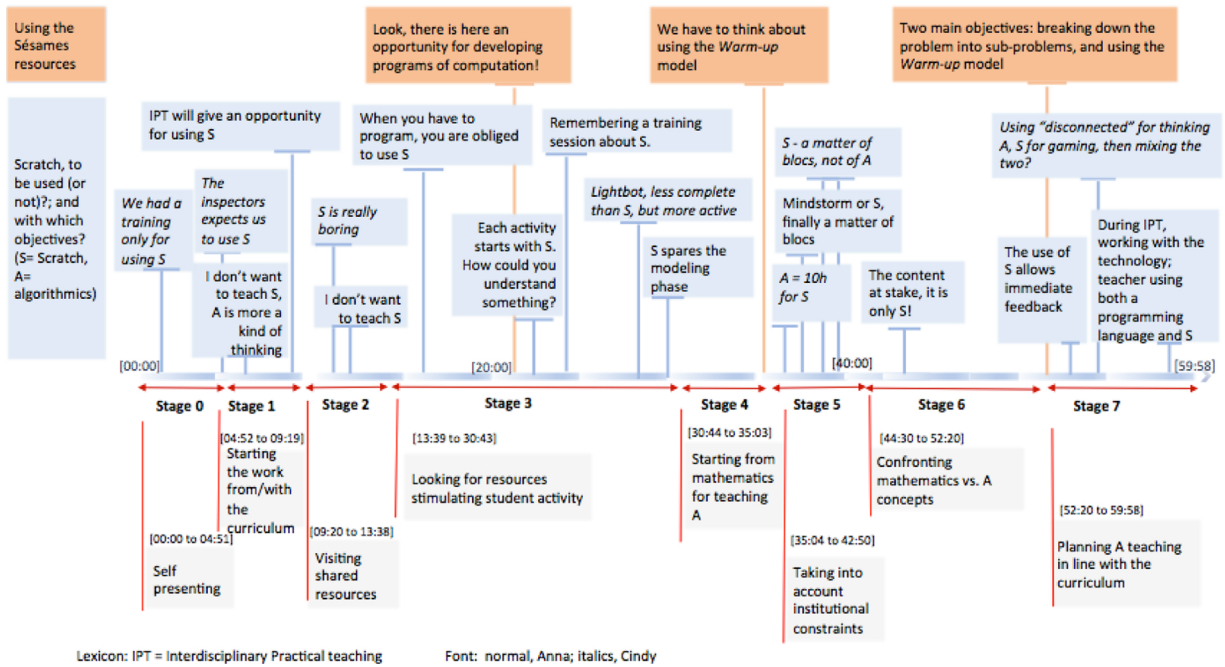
Using the Sésames resources

Look, there is here an opportunity for developing programs of computation!

We have to think about using the *Warm-up* model

Two main objectives: breaking down the problem into sub-problems, and using the *Warm-up* model

Scratch, to be used (or not)?; and with which objectives? (S= Scratch, A= algorithmics)

IPT will give an opportunity for using S

*We had a training only for using S*

*The inspectors expects us to use S*

I don't want to teach S, A is more a kind of thinking

*S is really boring*

I don't want to teach S

When you have to program, you are obliged to use S

Each activity starts with S. How could you understand something?

Remembering a training session about S.

*Lightbot, less complete than S, but more active*

S spares the modeling phase

*S - a matter of blocs, not of A*

Mindstorm or S, finally a matter of blocs

*A = 10h for S*

The content at stake, it is only S!

*Using "disconnected" for thinking A, S for gaming, then mixing the two?*

The use of S allows immediate feedback

During IPT, working with the technology; teacher using both a programming language and S

[00:00]

[20:00]

[40:00]

[59:58]

Stage 0

Stage 1

Stage 2

Stage 3

Stage 4

Stage 5

Stage 6

Stage 7

[04:52 to 09:19]
Starting the work from/with the curriculum

[00:00 to 04:51]
Self presenting

[09:20 to 13:38]
Visiting shared resources

[13:39 to 30:43]
Looking for resources stimulating student activity

[30:44 to 35:03]
Starting from mathematics for teaching A

[35:04 to 42:50]
Taking into account institutional constraints

[44:30 to 52:20]
Confronting mathematics vs. A concepts

[52:20 to 59:58]
Planning A teaching in line with the curriculum

Lexicon: IPT = Interdisciplinary Practical teaching

Font: normal, Anna; italics, Cindy